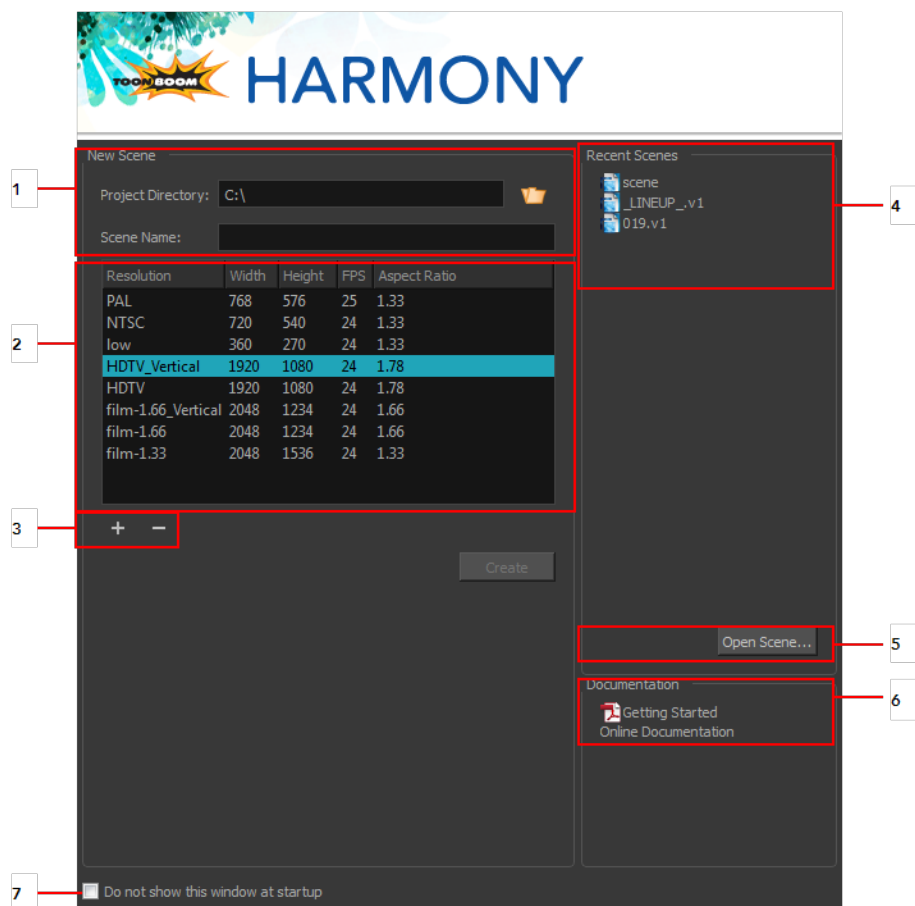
TOONBOOM HARMONY

1

New Scene

Project Directory: C:\

Scene Name:

2

| Resolution | Width | Height | FPS | Aspect Ratio |
|---|---|---|---|---|
| PAL | 768 | 576 | 25 | 1.33 |
| NTSC | 720 | 540 | 24 | 1.33 |
| low | 360 | 270 | 24 | 1.33 |
| HDTV_Vertical | 1920 | 1080 | 24 | 1.78 |
| HDTV | 1920 | 1080 | 24 | 1.78 |
| film-1.66_Vertical | 2048 | 1234 | 24 | 1.66 |
| film-1.66 | 2048 | 1234 | 24 | 1.66 |
| film-1.33 | 2048 | 1536 | 24 | 1.33 |

3

+ −

Create

Recent Scenes

scene
_LINEUP_.v1
019.v1

4

Open Scene...

5

Documentation

Getting Started
Online Documentation

6

7

Do not show this window at startup